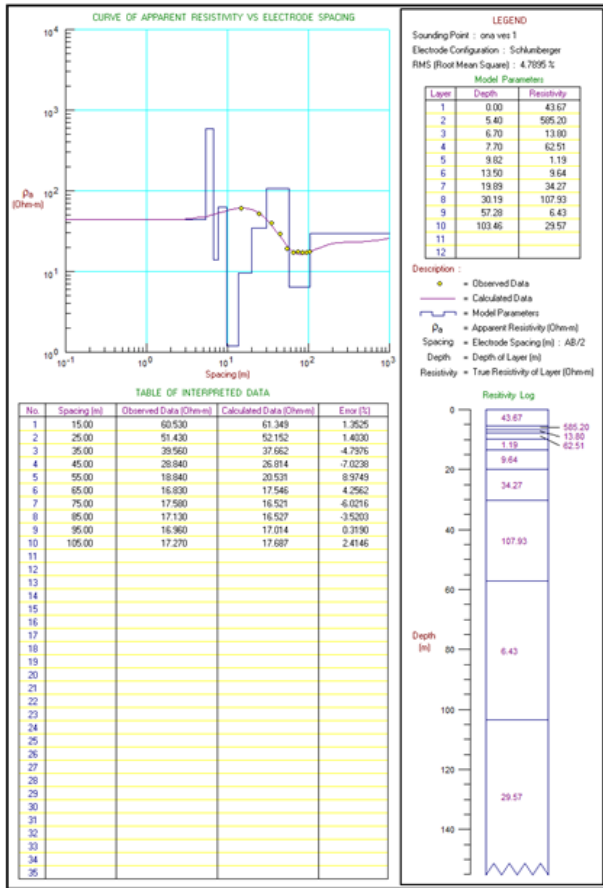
CURVE OF APPARENT RESISTIVITY VS ELECTRODE SPACING

$10^4$
$10^3$
$10^2$
$10^1$
$10^0$
$\rho_a$ (Ohm-m)
$10^{-1}$ $10^0$ $10^1$ $10^2$ $10^3$
Spacing (m)

LEGEND
Sounding Point : ona ves 1
Electrode Configuration : Schlumberger
RMS (Root Mean Square) : 4.7895 %

Model Parameters

| Layer | Depth | Resistivity |
|---|---|---|
| 1 | 0.00 | 43.67 |
| 2 | 5.40 | 585.20 |
| 3 | 6.70 | 13.80 |
| 4 | 7.70 | 62.51 |
| 5 | 9.82 | 1.19 |
| 6 | 13.50 | 9.64 |
| 7 | 19.89 | 34.27 |
| 8 | 30.19 | 107.93 |
| 9 | 57.28 | 6.43 |
| 10 | 103.46 | 29.57 |
| 11 | | |
| 12 | | |

Description :
= Observed Data
= Calculated Data
= Model Parameters
$\rho_a$ = Apparent Resistivity (Ohm-m)
Spacing = Electrode Spacing (m) : AB/2
Depth = Depth of Layer (m)
Resistivity = True Resistivity of Layer (Ohm-m)

TABLE OF INTERPRETED DATA

| No. | Spacing (m) | Observed Data (Ohm-m) | Calculated Data (Ohm-m) | Error (%) |
|---|---|---|---|---|
| 1 | 15.00 | 60.530 | 61.349 | 1.3525 |
| 2 | 25.00 | 51.430 | 52.152 | 1.4030 |
| 3 | 35.00 | 39.560 | 37.662 | -4.7976 |
| 4 | 45.00 | 28.840 | 26.814 | -7.0238 |
| 5 | 55.00 | 18.840 | 20.531 | 8.9749 |
| 6 | 65.00 | 16.830 | 17.546 | 4.2562 |
| 7 | 75.00 | 17.580 | 16.521 | -6.0216 |
| 8 | 85.00 | 17.130 | 16.527 | -3.5203 |
| 9 | 95.00 | 16.960 | 17.014 | 0.3190 |
| 10 | 105.00 | 17.270 | 17.687 | 2.4146 |
| 11 | | | | |
| 12 | | | | |
| 13 | | | | |
| 14 | | | | |
| 15 | | | | |
| 16 | | | | |
| 17 | | | | |
| 18 | | | | |
| 19 | | | | |
| 20 | | | | |
| 21 | | | | |
| 22 | | | | |
| 23 | | | | |
| 24 | | | | |
| 25 | | | | |
| 26 | | | | |
| 27 | | | | |
| 28 | | | | |
| 29 | | | | |
| 30 | | | | |
| 31 | | | | |
| 32 | | | | |
| 33 | | | | |
| 34 | | | | |
| 35 | | | | |

Resitivity Log
0
43.67
585.20
13.80
62.51
1.19
9.64
20
34.27
40
107.93
60
Depth (m)
80
6.43
100
120
29.57
140